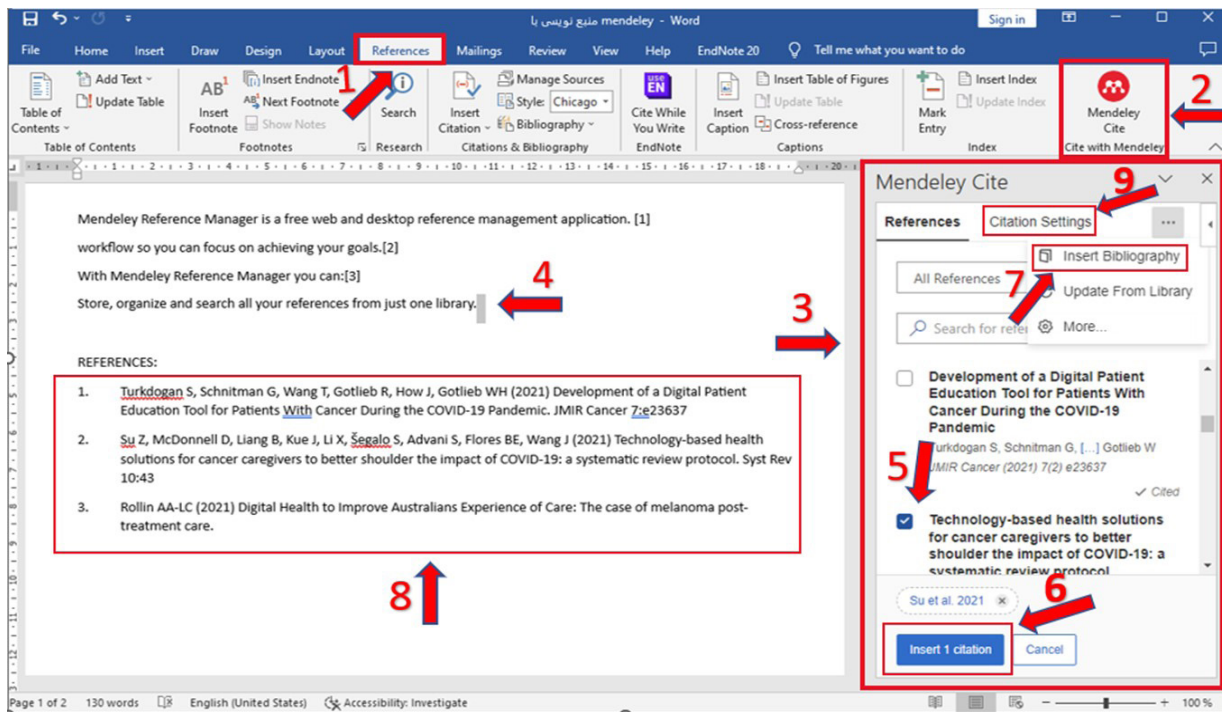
mendeley منبع نویسی با - Word

Sign in

File Home Insert Draw Design Layout References Mailings Review View Help EndNote 20 Tell me what you want to do

Table of Contents
Add Text
Update Table
Table of Contents

Insert Footnote
Insert Endnote
Next Footnote
Show Notes
Footnotes

Search
Research

Insert Citation
Manage Sources
Style: Chicago
Bibliography
Citations & Bibliography

Cite While You Write
EndNote

Insert Caption
Insert Table of Figures
Update Table
Cross-reference
Captions

Mark Entry
Insert Index
Update Index
Index

Mendeley Cite
Cite with Mendeley

1 2 3 4 5 6 7 8 9

Mendeley Reference Manager is a free web and desktop reference management application. [1]

workflow so you can focus on achieving your goals.[2]

With Mendeley Reference Manager you can:[3]

Store, organize and search all your references from just one library.

REFERENCES:

1. Turkdogan S, Schnitman G, Wang T, Gotlieb R, How J, Gotlieb WH (2021) Development of a Digital Patient Education Tool for Patients With Cancer During the COVID-19 Pandemic. JMIR Cancer 7:e23637

2. Su Z, McDonnell D, Liang B, Kue J, Li X, Šegalo S, Advani S, Flores BE, Wang J (2021) Technology-based health solutions for cancer caregivers to better shoulder the impact of COVID-19: a systematic review protocol. Syst Rev 10:43

3. Rollin AA-LC (2021) Digital Health to Improve Australians Experience of Care: The case of melanoma post-treatment care.

Mendeley Cite

References Citation Settings ...

Insert Bibliography
Update From Library
More...

All References
Search for refe

Development of a Digital Patient Education Tool for Patients With Cancer During the COVID-19 Pandemic
Turkdogan S, Schnitman G, [...] Gotlieb W
JMIR Cancer (2021) 7(2) e23637
✓ Cited

Technology-based health solutions for cancer caregivers to better shoulder the impact of COVID-19: a systematic review protocol

Su et al. 2021

Insert 1 citation Cancel

Page 1 of 2 130 words English (United States) Accessibility: Investigate 100 %